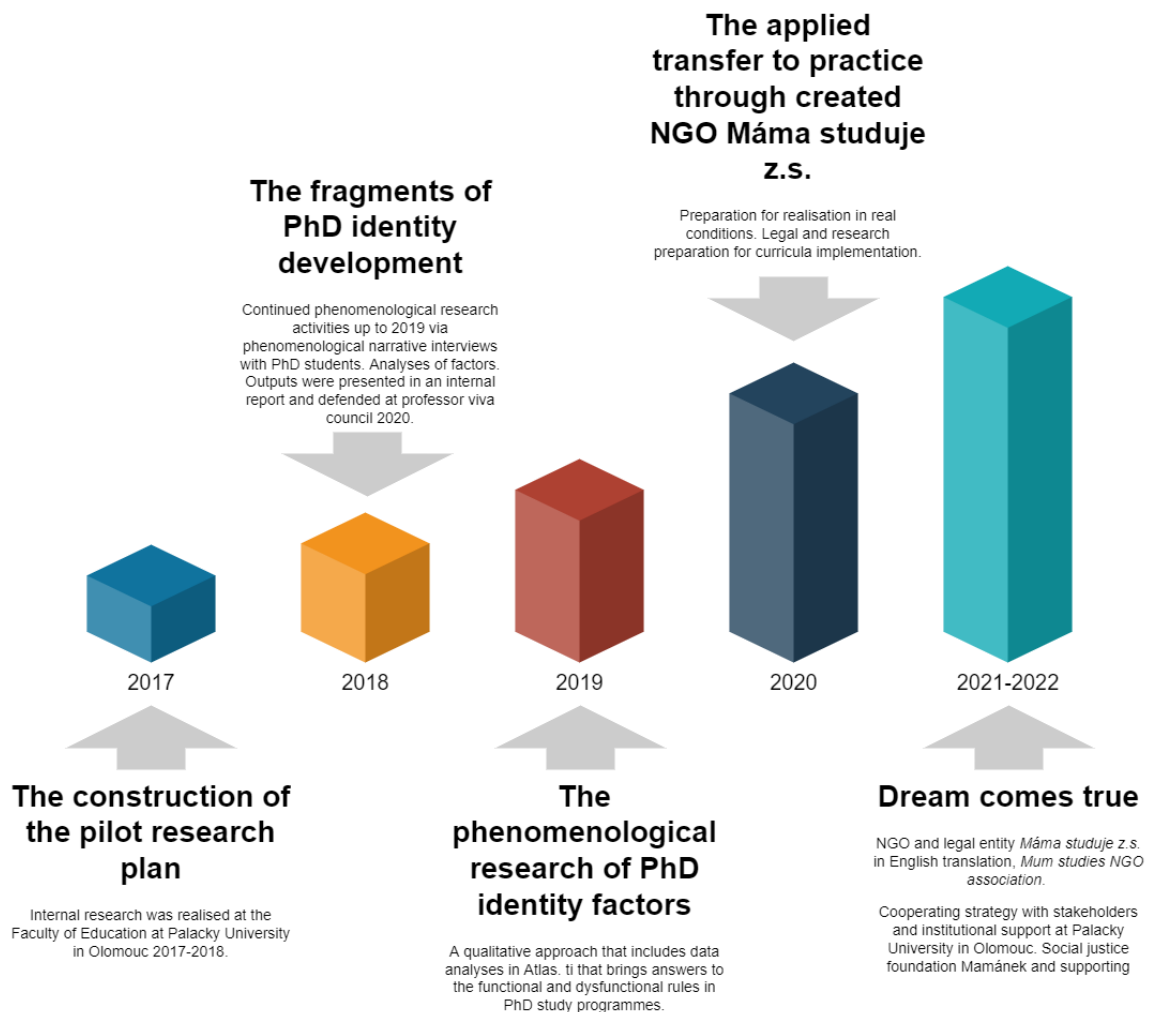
The applied transfer to practice through created NGO Máma studuje z.s.

Preparation for realisation in real conditions. Legal and research preparation for curricula implementation.

The fragments of PhD identity development

Continued phenomenological research activities up to 2019 via phenomenological narrative interviews with PhD students. Analyses of factors. Outputs were presented in an internal report and defended at professor viva council 2020.

2017

2018

2019

2020

2021-2022

The construction of the pilot research plan

Internal research was realised at the Faculty of Education at Palacky University in Olomouc 2017-2018.

The phenomenological research of PhD identity factors

A qualitative approach that includes data analyses in Atlas. ti that brings answers to the functional and dysfunctional rules in PhD study programmes.

Dream comes true

NGO and legal entity *Máma studuje z.s.* in English translation, *Mum studies NGO association*.

Cooperating strategy with stakeholders and institutional support at Palacky University in Olomouc. Social justice foundation Mamánek and supporting